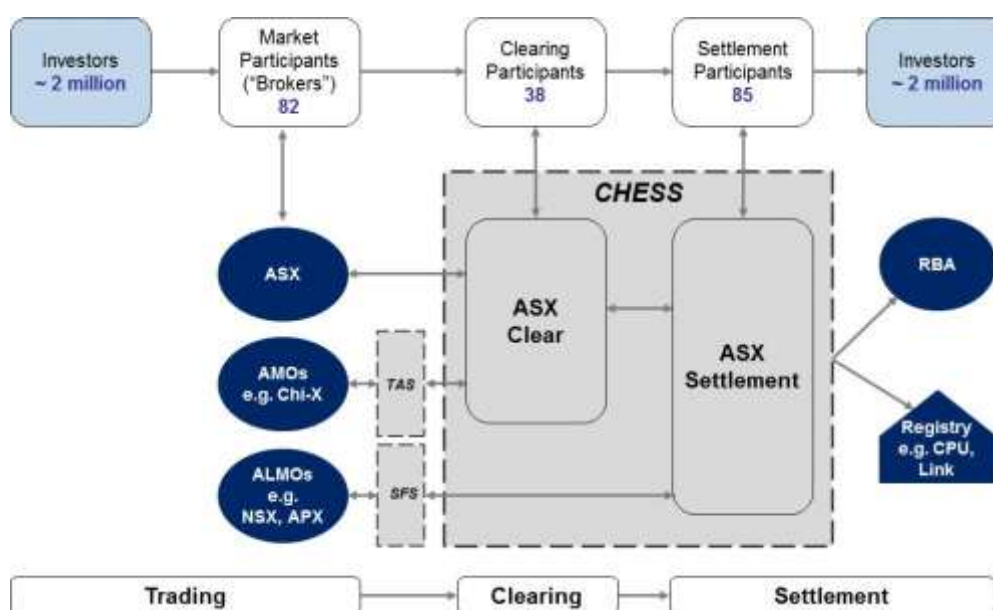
Investors
~ 2 million

Market Participants ("Brokers")
82

Clearing Participants
38

Settlement Participants
85

Investors
~ 2 million

CHESS

ASX

ASX Clear

ASX Settlement

RBA

AMOs e.g. Chi-X

TAS

Registry e.g. CPU, Link

ALMOs e.g. NSX, APX

SFS

Trading

Clearing

Settlement